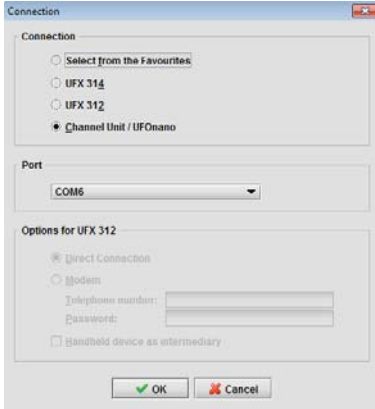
Connection

Connection

Select from the Favourites

UFX 314

UFX 312

Channel Unit / UFOnano

Port

COM6

Options for UFX 312

Direct Connection

Modem

Telephone number:

Password:

Handheld device as intermediary

OK

Cancel